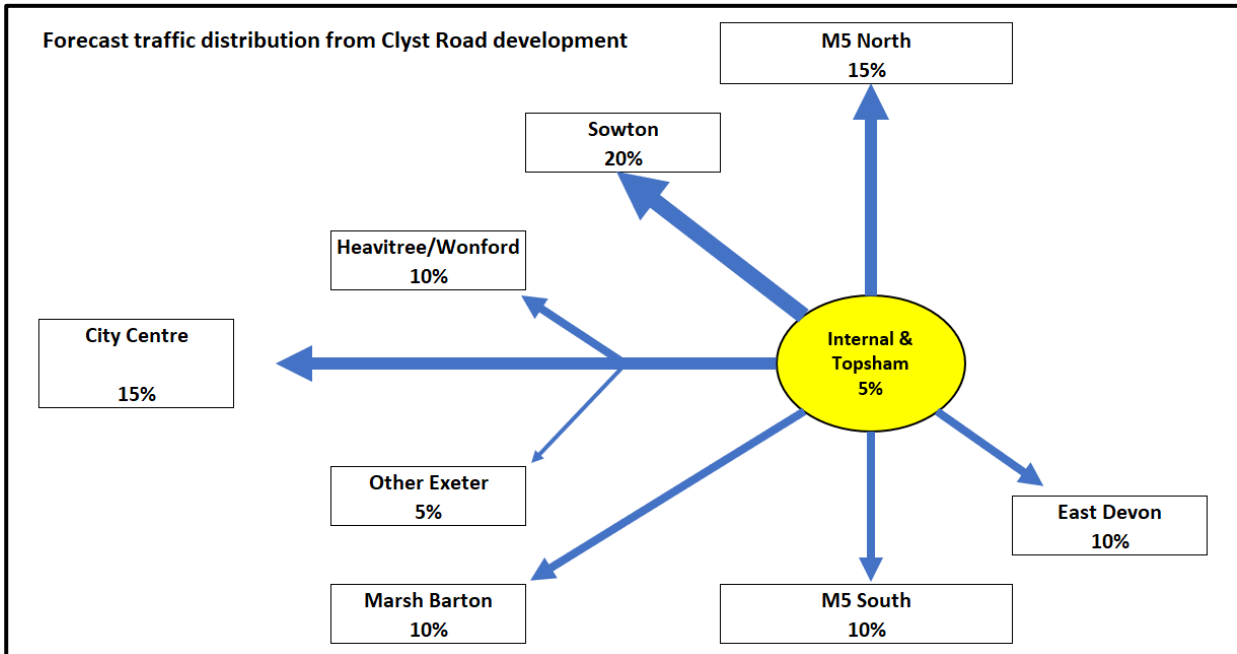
Forecast traffic distribution from Clyst Road development

M5 North
15%

Sowton
20%

Heavitree/Wonford
10%

City Centre

15%

Internal & Topsham
5%

Other Exeter
5%

East Devon
10%

Marsh Barton
10%

M5 South
10%